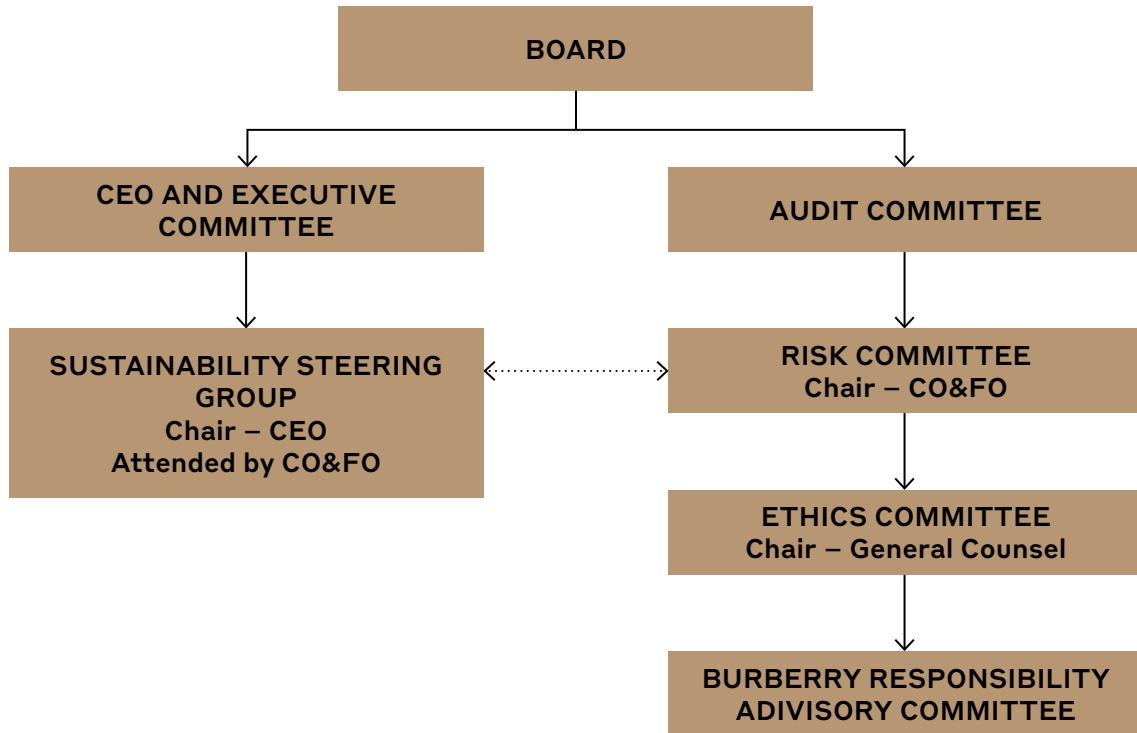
BOARD

CEO AND EXECUTIVE COMMITTEE

AUDIT COMMITTEE

SUSTAINABILITY STEERING GROUP
Chair – CEO
Attended by CO&FO

RISK COMMITTEE
Chair – CO&FO

ETHICS COMMITTEE
Chair – General Counsel

BURBERRY RESPONSIBILITY ADIVISORY COMMITTEE